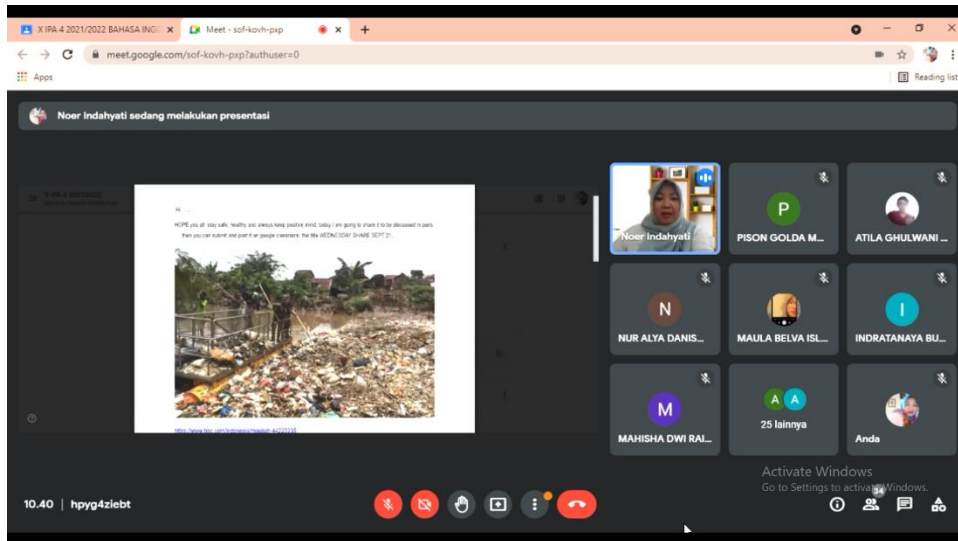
X IPA 4 2021/2022 BAHASA INGG ×
Meet - sof-kovh-pxp ×
+
meet.google.com/sof-kovh-pxp?authuser=0
Apps
Reading list

Noer Indahyati sedang melakukan presentasi

X IPA 4 2021/2022

Hi . . .

HOPE you all stay safe, healthy and always keep positive mind, today I am going to share it to be discussed in pairs, then you can submit and post it on google classroom, the title WEDNESDAY SHARE SEPT 21

https://www.bbc.com/indonesia/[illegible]

Noer Indahyati
P
PISON GOLDA M...
ATILA GHULWANI ...
N
NUR ALYA DANIS...
MAULA BELVA ISL...
I
INDRATANAYA BU...
M
MAHISHA DWI RAI...
A A
25 lainnya
Anda

Activate Windows
Go to Settings to activate Windows.

10.40 | hpyg4ziebt